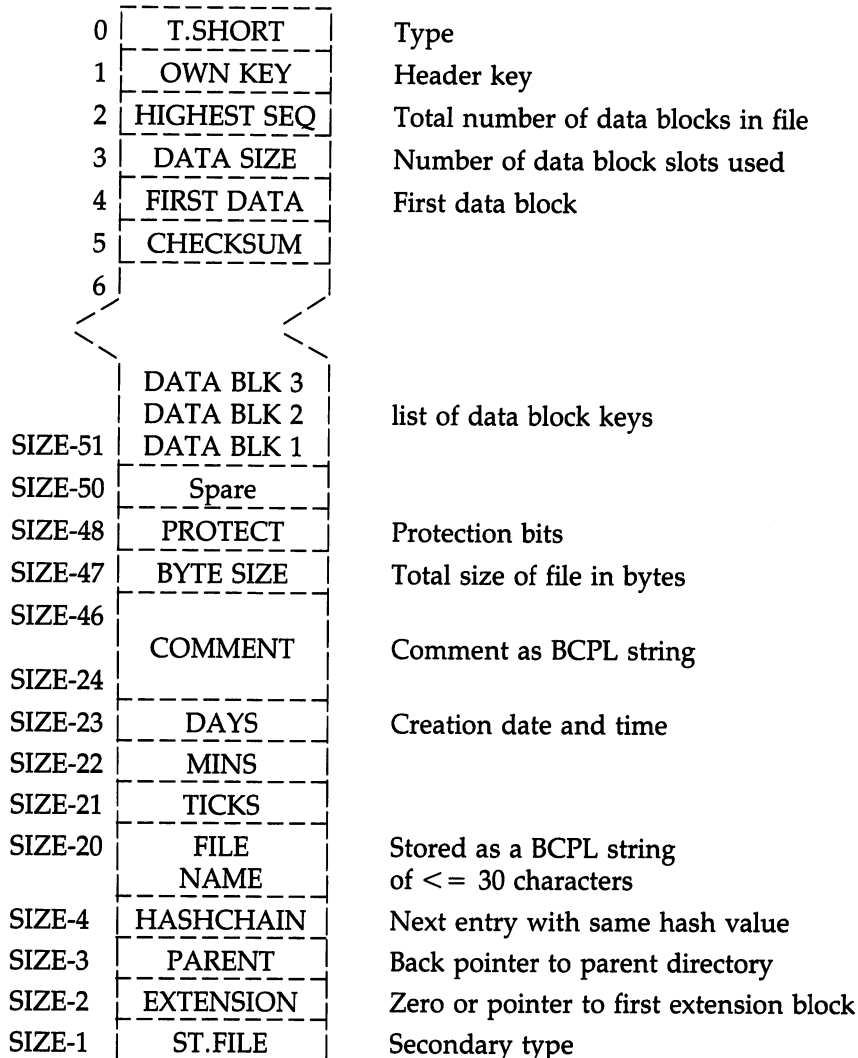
| Offset | Field | Description |
|---|---|---|
| 0 | T.SHORT | Type |
| 1 | OWN KEY | Header key |
| 2 | HIGHEST SEQ | Total number of data blocks in file |
| 3 | DATA SIZE | Number of data block slots used |
| 4 | FIRST DATA | First data block |
| 5 | CHECKSUM | |
| 6 | | |
| | DATA BLK 3 | |
| | DATA BLK 2 | list of data block keys |
| SIZE-51 | DATA BLK 1 | |
| SIZE-50 | Spare | |
| SIZE-48 | PROTECT | Protection bits |
| SIZE-47 | BYTE SIZE | Total size of file in bytes |
| SIZE-46 / SIZE-24 | COMMENT | Comment as BCPL string |
| SIZE-23 | DAYS | Creation date and time |
| SIZE-22 | MINS | |
| SIZE-21 | TICKS | |
| SIZE-20 | FILE NAME | Stored as a BCPL string of $<=$ 30 characters |
| SIZE-4 | HASHCHAIN | Next entry with same hash value |
| SIZE-3 | PARENT | Back pointer to parent directory |
| SIZE-2 | EXTENSION | Zero or pointer to first extension block |
| SIZE-1 | ST.FILE | Secondary type |